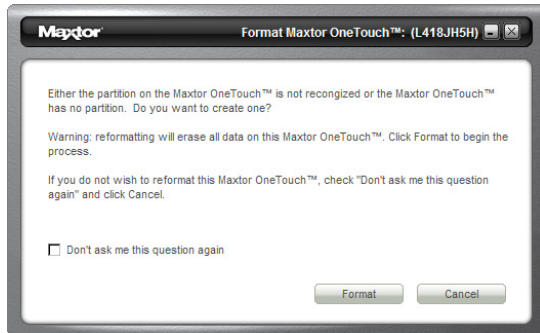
Maxtor

Format Maxtor OneTouch™: (L418JH5H)

Either the partition on the Maxtor OneTouch™ is not recongized or the Maxtor OneTouch™ has no partition. Do you want to create one?

Warning: reformatting will erase all data on this Maxtor OneTouch™. Click Format to begin the process.

If you do not wish to reformat this Maxtor OneTouch™, check "Don't ask me this question again" and click Cancel.

Don't ask me this question again

Format

Cancel